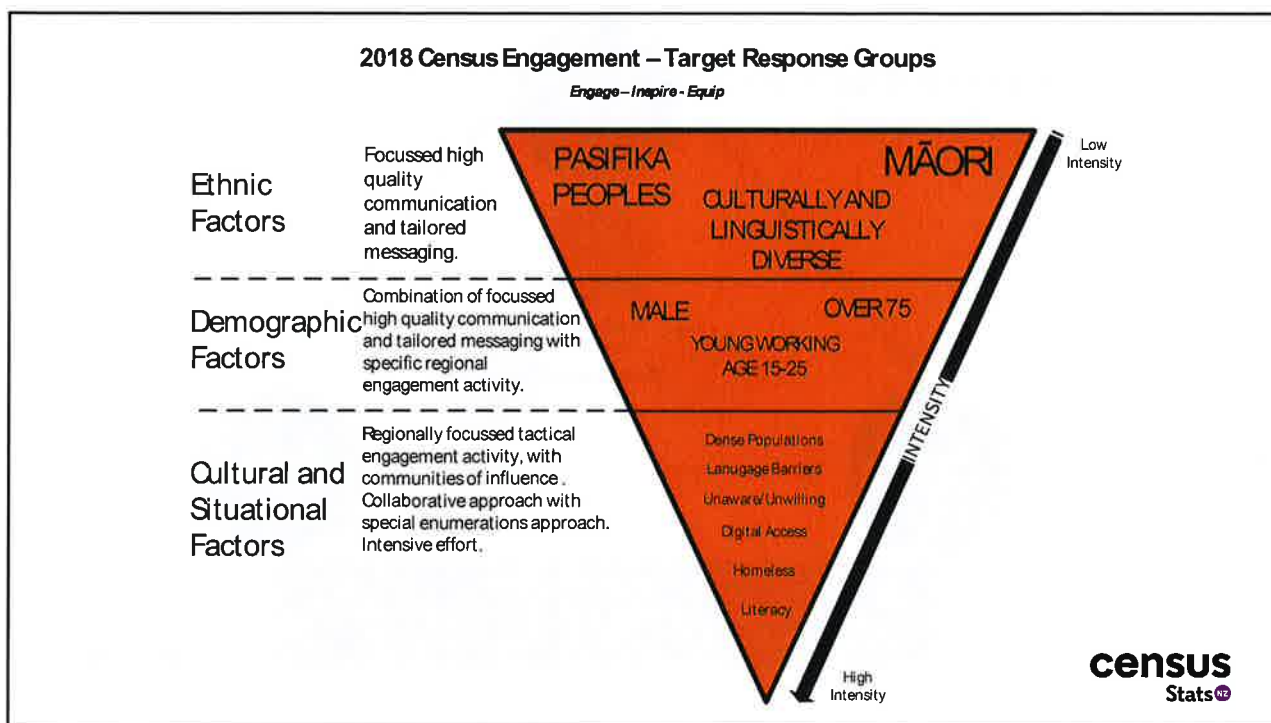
2018 Census Engagement – Target Response Groups

Engage – Inspire - Equip

Ethnic Factors

Focussed high quality communication and tailored messaging.

PASIFIKA PEOPLES

MĀORI

CULTURALLY AND LINGUISTICALLY DIVERSE

Low Intensity

Demographic Factors

Combination of focussed high quality communication and tailored messaging with specific regional engagement activity.

MALE

OVER 75

YOUNG WORKING AGE 15-25

Cultural and Situational Factors

Regionally focussed tactical engagement activity, with communities of influence . Collaborative approach with special enumerations approach. Intensive effort.

Dense Populations

Lanugage Barriers

Unaware/Unwilling

Digital Access

Homeless

Literacy

INTENSITY

High Intensity

census

Stats NZ